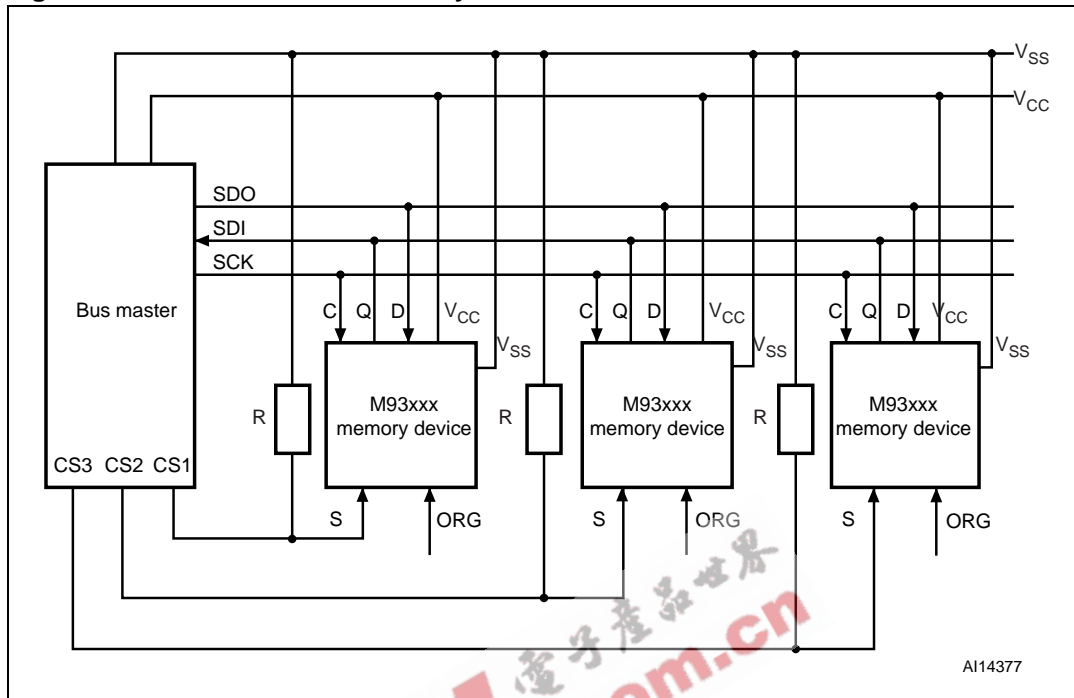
$V_{SS}$
$V_{CC}$
SDO
SDI
SCK
Bus master
CS3 CS2 CS1
R
C Q D $V_{CC}$
$V_{SS}$
M93xxx memory device
S ORG
R
C Q D $V_{CC}$
$V_{SS}$
M93xxx memory device
S ORG
R
C Q D $V_{CC}$
$V_{SS}$
M93xxx memory device
S ORG
电子产品世界
.com.cn
AI14377